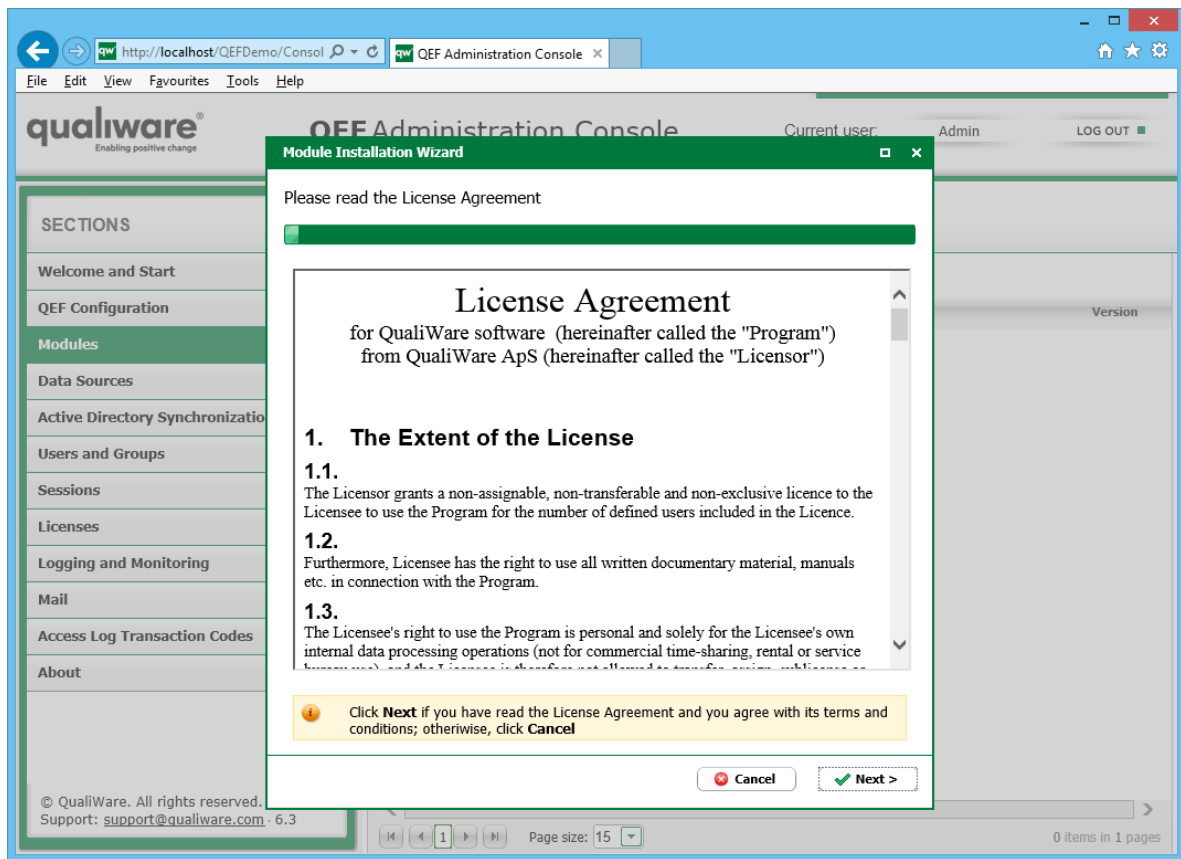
http://localhost/QEFDemo/Consol
QEF Administration Console
File Edit View Favourites Tools Help

qualiware
Enabling positive change

QEF Administration Console
Current user: Admin
LOG OUT

SECTIONS
Welcome and Start
QEF Configuration
Modules
Data Sources
Active Directory Synchronizatio
Users and Groups
Sessions
Licenses
Logging and Monitoring
Mail
Access Log Transaction Codes
About

Version

Module Installation Wizard

Please read the License Agreement

License Agreement
for QualiWare software (hereinafter called the "Program")
from QualiWare ApS (hereinafter called the "Licensor")

1. The Extent of the License

1.1.
The Licensor grants a non-assignable, non-transferable and non-exclusive licence to the Licensee to use the Program for the number of defined users included in the Licence.

1.2.
Furthermore, Licensee has the right to use all written documentary material, manuals etc. in connection with the Program.

1.3.
The Licensee's right to use the Program is personal and solely for the Licensee's own internal data processing operations (not for commercial time-sharing, rental or service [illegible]

Click **Next** if you have read the License Agreement and you agree with its terms and conditions; otherwise, click **Cancel**

Cancel
Next >

© QualiWare. All rights reserved.
Support: support@qualiware.com · 6.3

1
Page size: 15
0 items in 1 pages